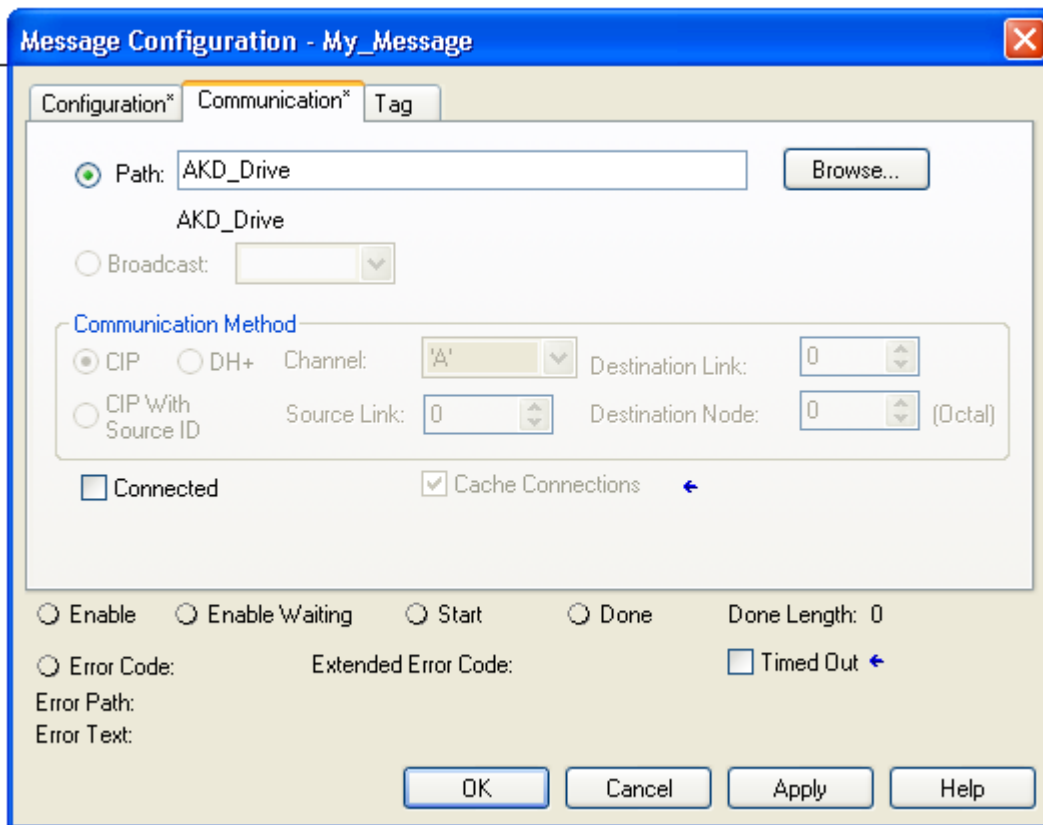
Message Configuration - My_Message

Configuration* Communication* Tag

Path: AKD_Drive Browse...

AKD_Drive

Broadcast:

Communication Method

CIP DH+ Channel: 'A' Destination Link: 0

CIP With Source ID Source Link: 0 Destination Node: 0 (Octal)

Connected Cache Connections

Enable Enable Waiting Start Done Done Length: 0

Error Code: Extended Error Code: Timed Out

Error Path:

Error Text:

OK Cancel Apply Help